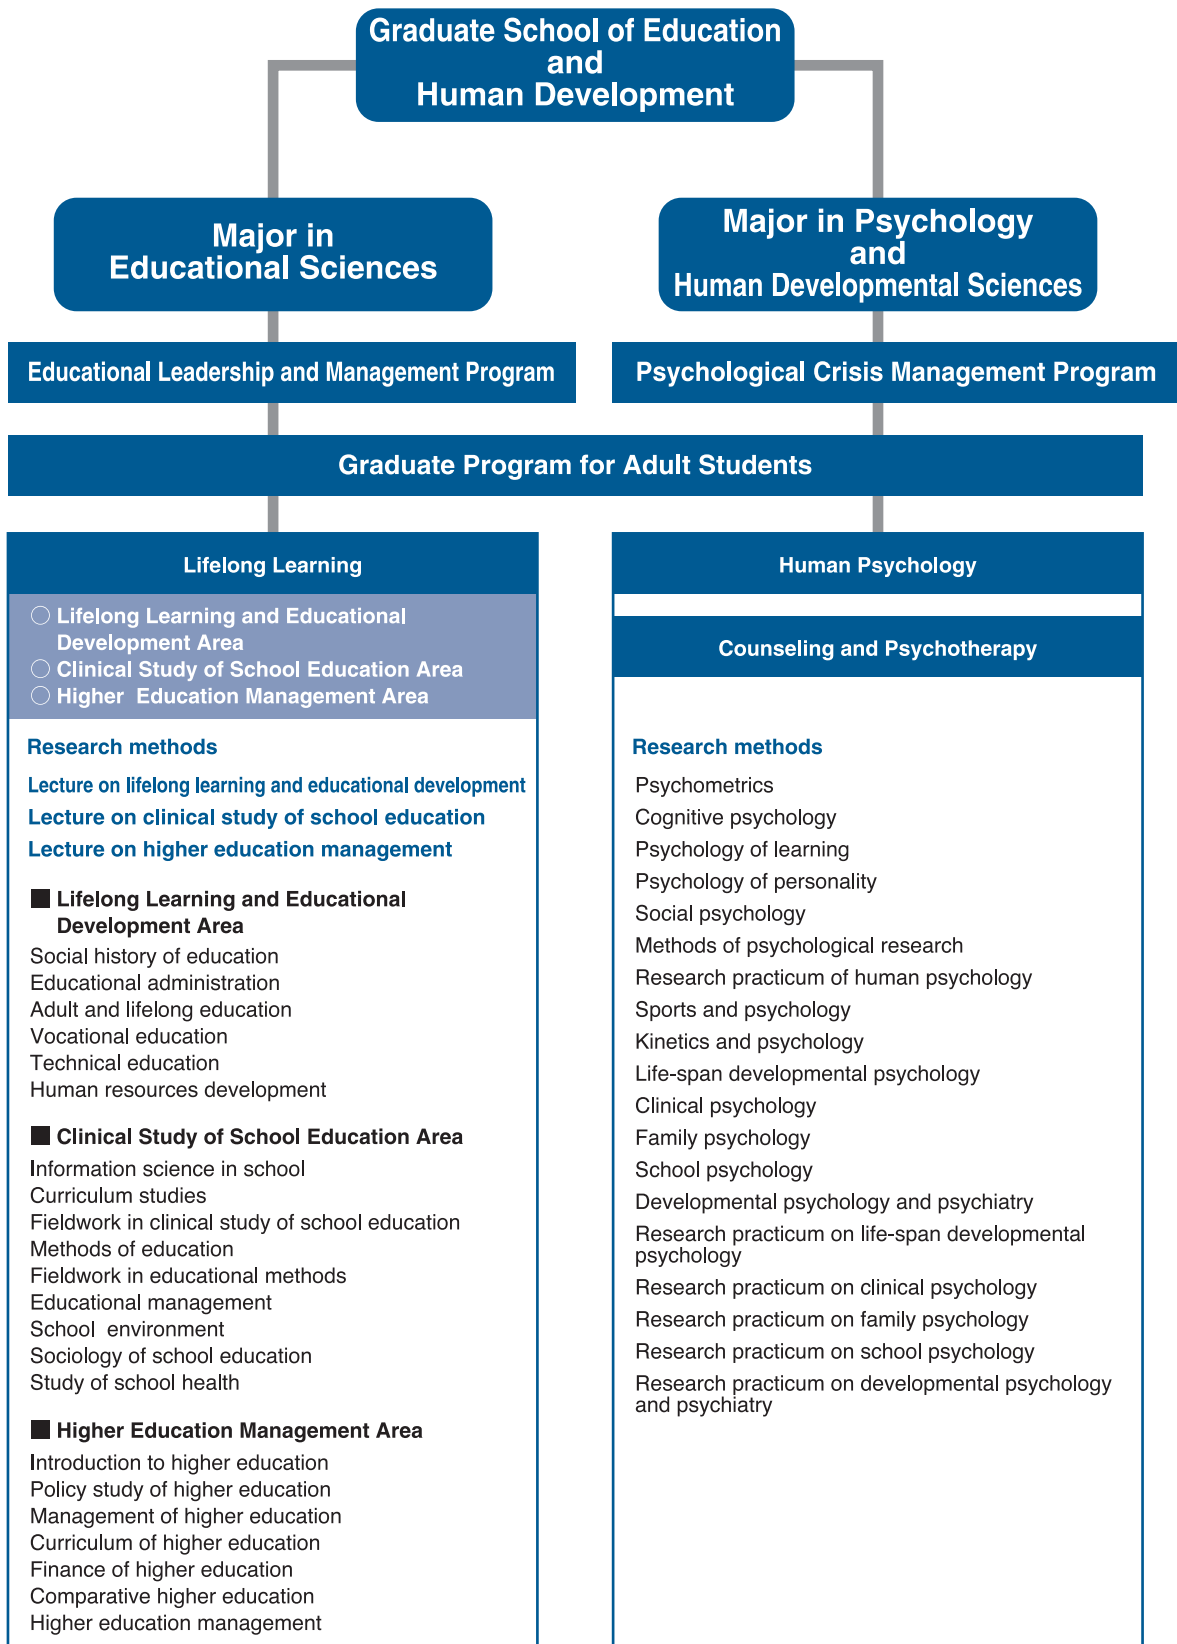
Graduate School of Education and Human Development

Major in Educational Sciences

Major in Psychology and Human Developmental Sciences

Educational Leadership and Management Program

Psychological Crisis Management Program

Graduate Program for Adult Students

Lifelong Learning

○ Lifelong Learning and Educational Development Area
○ Clinical Study of School Education Area
○ Higher Education Management Area

Research methods
Lecture on lifelong learning and educational development
Lecture on clinical study of school education
Lecture on higher education management

■ Lifelong Learning and Educational Development Area
Social history of education
Educational administration
Adult and lifelong education
Vocational education
Technical education
Human resources development

■ Clinical Study of School Education Area
Information science in school
Curriculum studies
Fieldwork in clinical study of school education
Methods of education
Fieldwork in educational methods
Educational management
School environment
Sociology of school education
Study of school health

■ Higher Education Management Area
Introduction to higher education
Policy study of higher education
Management of higher education
Curriculum of higher education
Finance of higher education
Comparative higher education
Higher education management

Human Psychology

Counseling and Psychotherapy

Research methods
Psychometrics
Cognitive psychology
Psychology of learning
Psychology of personality
Social psychology
Methods of psychological research
Research practicum of human psychology
Sports and psychology
Kinetics and psychology
Life-span developmental psychology
Clinical psychology
Family psychology
School psychology
Developmental psychology and psychiatry
Research practicum on life-span developmental psychology
Research practicum on clinical psychology
Research practicum on family psychology
Research practicum on school psychology
Research practicum on developmental psychology and psychiatry